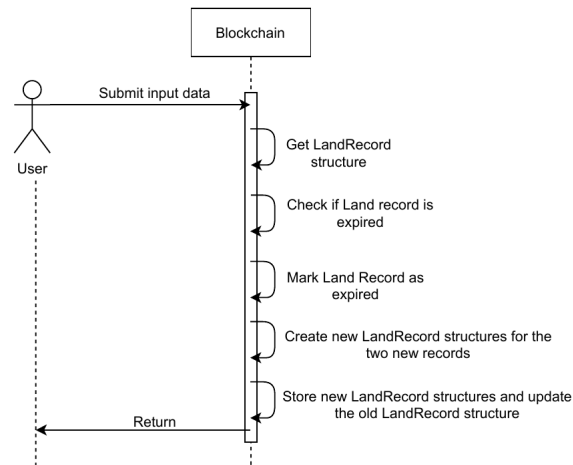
Blockchain

User

Submit input data

Get LandRecord structure

Check if Land record is expired

Mark Land Record as expired

Create new LandRecord structures for the two new records

Store new LandRecord structures and update the old LandRecord structure

Return